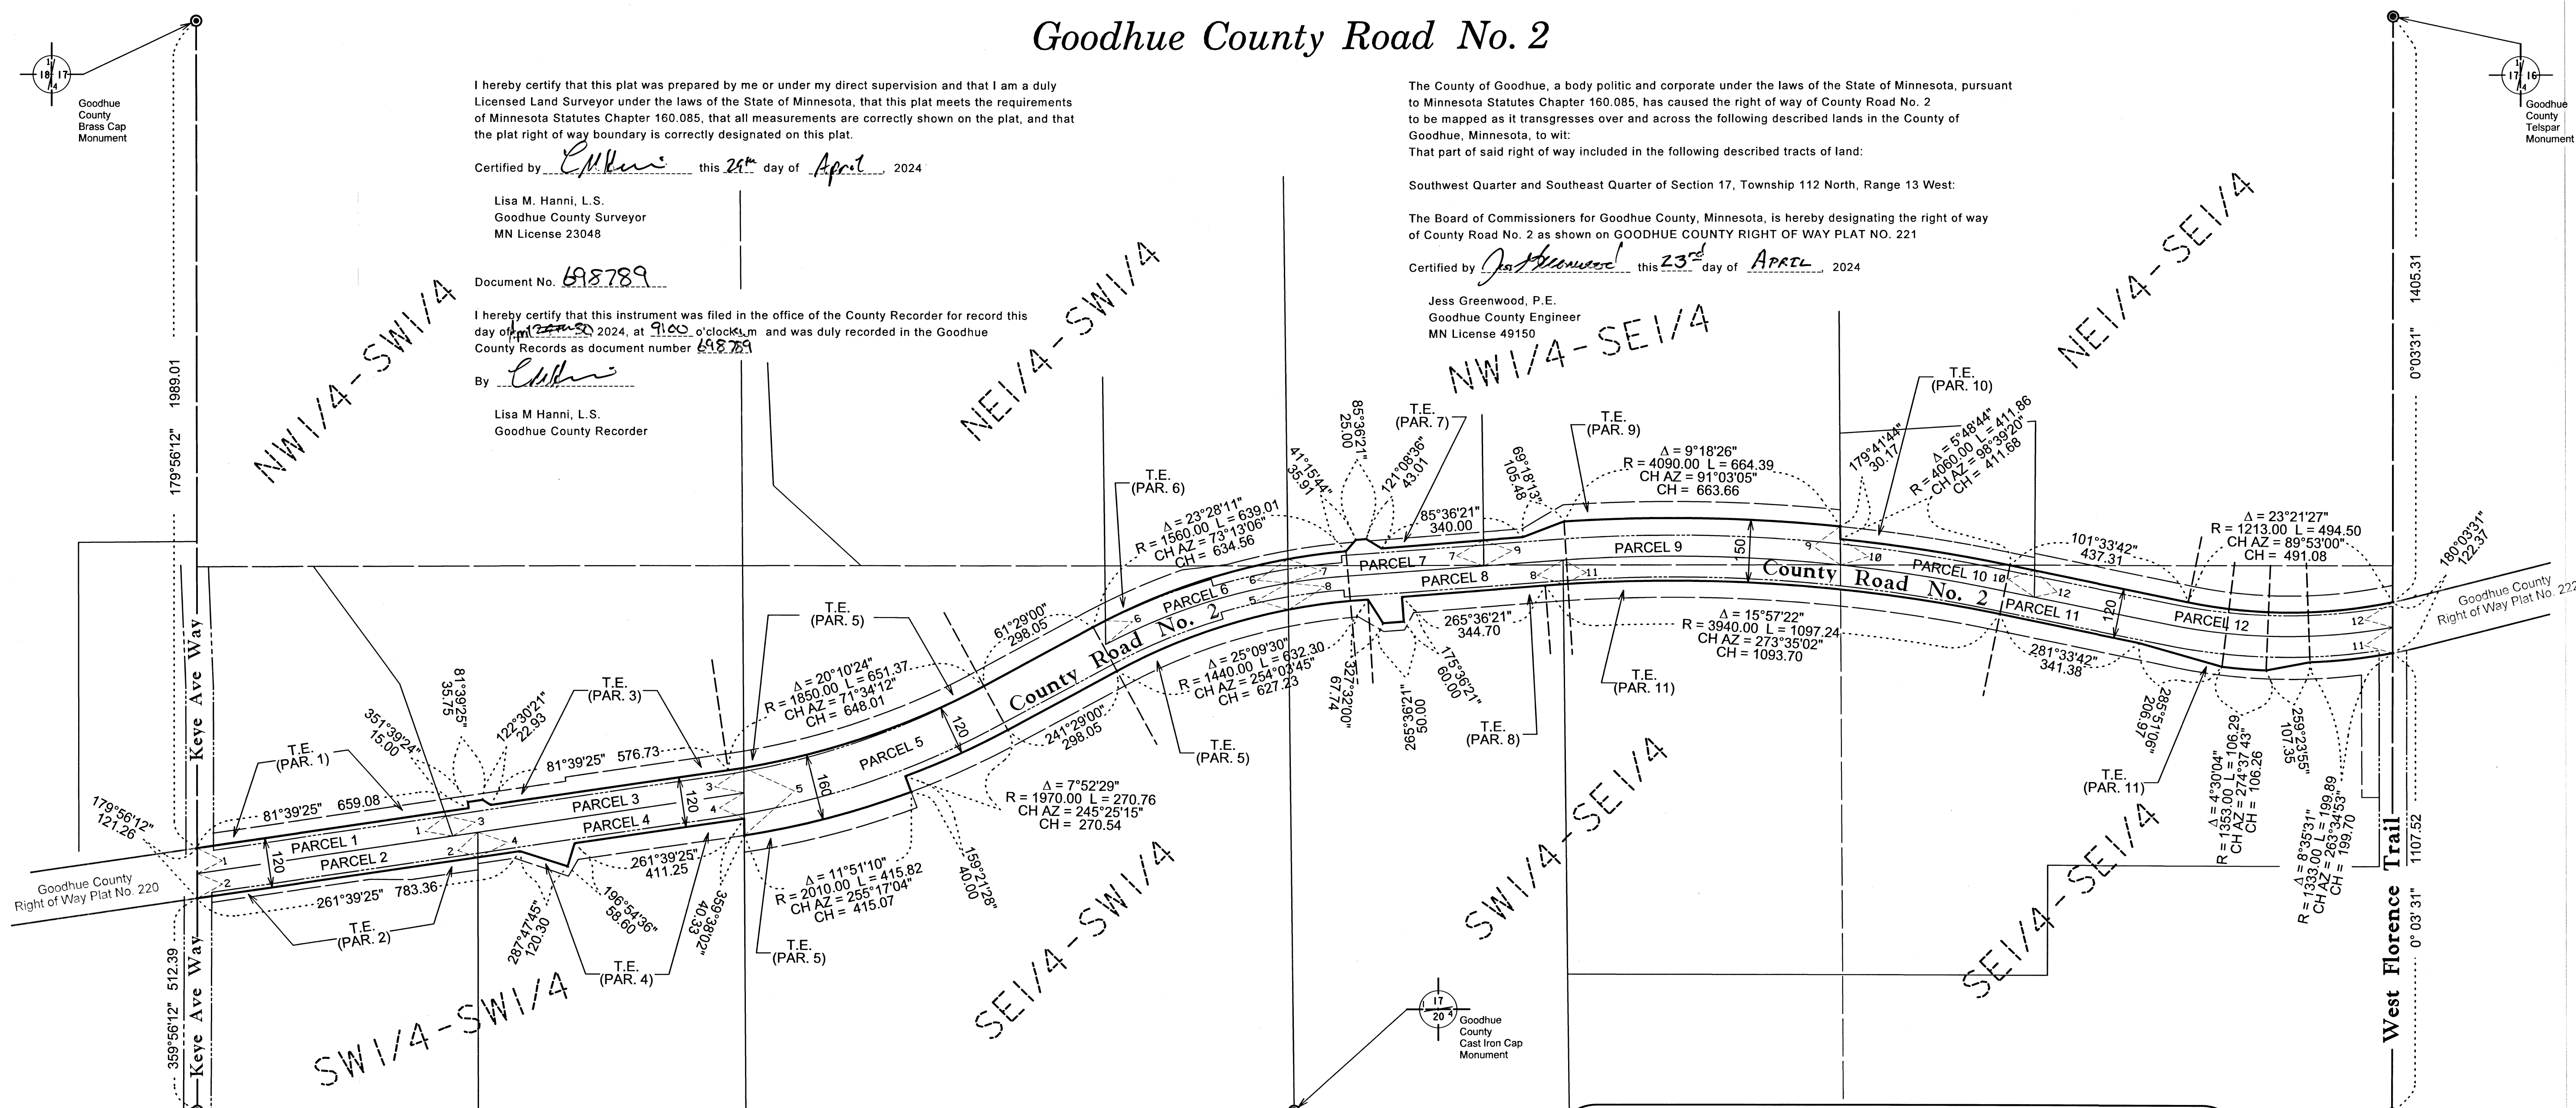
Goodhue County Road No. 2

I hereby certify that this plat was prepared by me or under my direct supervision and that I am a duly Licensed Land Surveyor under the laws of the State of Minnesota, that this plat meets the requirements of Minnesota Statutes Chapter 160.085, that all measurements are correctly shown on the plat, and that the plat right of way boundary is correctly designated on this plat.

Certified by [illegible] this 25th day of April, 2024

Lisa M. Hanni, L.S.
Goodhue County Surveyor
MN License 23048

Document No. 698789

I hereby certify that this instrument was filed in the office of the County Recorder for record this day of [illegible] 2024, at 9:00 o'clock a.m and was duly recorded in the Goodhue County Records as document number 698789

By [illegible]

Lisa M Hanni, L.S.
Goodhue County Recorder

The County of Goodhue, a body politic and corporate under the laws of the State of Minnesota, pursuant to Minnesota Statutes Chapter 160.085, has caused the right of way of County Road No. 2 to be mapped as it transgresses over and across the following described lands in the County of Goodhue, Minnesota, to wit:
That part of said right of way included in the following described tracts of land:

Southwest Quarter and Southeast Quarter of Section 17, Township 112 North, Range 13 West:

The Board of Commissioners for Goodhue County, Minnesota, is hereby designating the right of way of County Road No. 2 as shown on GOODHUE COUNTY RIGHT OF WAY PLAT NO. 221

Certified by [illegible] this 23rd day of APRIL, 2024

Jess Greenwood, P.E.
Goodhue County Engineer
MN License 49150

18 17 1/4
Goodhue County Brass Cap Monument

17 16 1/4
Goodhue County Telspar Monument

17 20 1/4
Goodhue County Cast Iron Cap Monument

NW1/4-SW1/4
NE1/4-SW1/4
NW1/4-SE1/4
NE1/4-SE1/4
SW1/4-SW1/4
SE1/4-SW1/4
SW1/4-SE1/4
SE1/4-SE1/4

Keye Ave Way
Keye Ave Way
West Florence Trail
County Road No. 2
County Road No. 2

Goodhue County Right of Way Plat No. 220
Goodhue County Right of Way Plat No. 222

179°56'12" 1989.01
359°56'12" 512.39
0°03'31" 1405.31
0°03'31" 1107.52
179°56'12" 121.26
180°03'31" 122.37

PARCEL 1
PARCEL 2
PARCEL 3
PARCEL 4
PARCEL 5
PARCEL 6
PARCEL 7
PARCEL 8
PARCEL 9
PARCEL 10
PARCEL 11
PARCEL 12

T.E. (PAR. 1)
T.E. (PAR. 2)
T.E. (PAR. 3)
T.E. (PAR. 4)
T.E. (PAR. 5)
T.E. (PAR. 5)
T.E. (PAR. 5)
T.E. (PAR. 6)
T.E. (PAR. 7)
T.E. (PAR. 8)
T.E. (PAR. 9)
T.E. (PAR. 10)
T.E. (PAR. 11)
T.E. (PAR. 11)

81°39'25" 659.08
261°39'25" 783.36
81°39'25" 576.73
261°39'25" 411.25
351°39'24" 15.00
81°39'25" 35.75
122°30'21" 22.93
196°54'36" 58.60
287°47'45" 120.30
359°38'02" 40.33
120
120
160
120
50
120

Δ = 20°10'24"
R = 1850.00 L = 651.37
CH AZ = 71°34'12"
CH = 648.01

Δ = 11°51'10"
R = 2010.00 L = 415.82
CH AZ = 255°17'04"
CH = 415.07

61°29'00" 298.05
241°29'00" 298.05
159°21'28" 40.00

Δ = 7°52'29"
R = 1970.00 L = 270.76
CH AZ = 245°25'15"
CH = 270.54

Δ = 23°28'11"
R = 1560.00 L = 639.01
CH AZ = 73°13'06"
CH = 634.56

Δ = 25°09'30"
R = 1440.00 L = 632.30
CH AZ = 254°03'45"
CH = 627.23

41°15'44" 35.91
85°36'21" 25.00
121°08'36" 43.01
85°36'21" 340.00
69°18'13" 105.48
327°32'00" 67.74
265°36'21" 50.00
175°36'21" 60.00
265°36'21" 344.70

Δ = 9°18'26"
R = 4090.00 L = 664.39
CH AZ = 91°03'05"
CH = 663.66

Δ = 15°57'22"
R = 3940.00 L = 1097.24
CH AZ = 273°35'02"
CH = 1093.70

179°41'44" 30.17
Δ = 5°48'44"
R = 4060.00 L = 411.86
CH AZ = 98°39'20"
CH = 411.68

101°33'42" 437.31
281°33'42" 341.38
285°51'06" 206.97

Δ = 23°21'27"
R = 1213.00 L = 494.50
CH AZ = 89°53'00"
CH = 491.08

Δ = 4°30'04"
R = 1353.00 L = 106.29
CH AZ = 274°37'43"
CH = 106.26

259°23'55" 107.35

Δ = 8°35'31"
R = 1333.00 L = 199.89
CH AZ = 263°34'53"
CH = 199.70

1 2 3 4 5 6 7 8 9 10 11 12